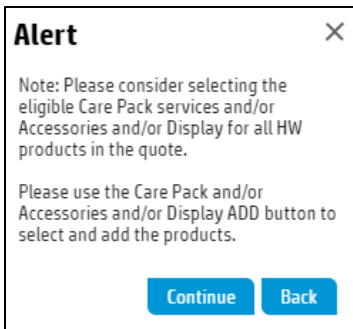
Alert

×

Note: Please consider selecting the eligible Care Pack services and/or Accessories and/or Display for all HW products in the quote.

Please use the Care Pack and/or Accessories and/or Display ADD button to select and add the products.

Continue Back